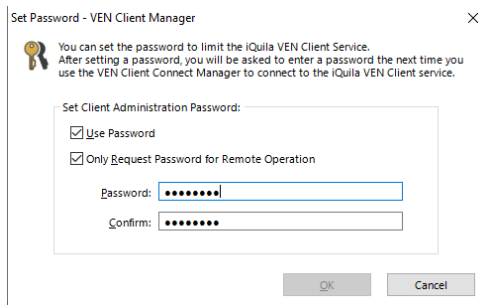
Set Password - VEN Client Manager

×

You can set the password to limit the iQuila VEN Client Service. After setting a password, you will be asked to enter a password the next time you use the VEN Client Connect Manager to connect to the iQuila VEN Client service.

Set Client Administration Password:

☑ Use Password

☑ Only Request Password for Remote Operation

Password: ••••••••

Confirm: •••••••••

OK

Cancel